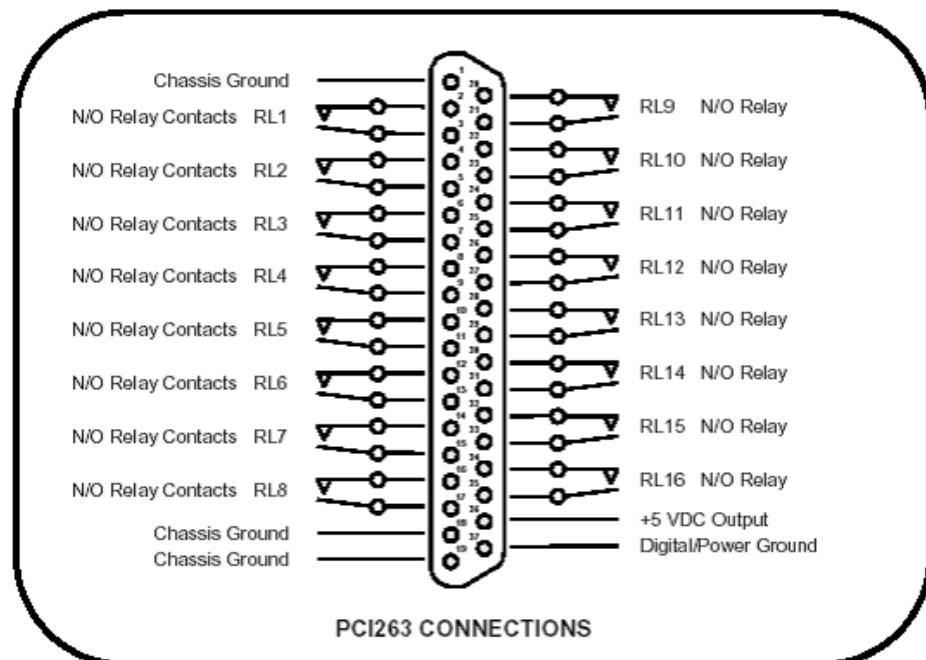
Chassis Ground
N/O Relay Contacts RL1
N/O Relay Contacts RL2
N/O Relay Contacts RL3
N/O Relay Contacts RL4
N/O Relay Contacts RL5
N/O Relay Contacts RL6
N/O Relay Contacts RL7
N/O Relay Contacts RL8
Chassis Ground
Chassis Ground

RL9 N/O Relay
RL10 N/O Relay
RL11 N/O Relay
RL12 N/O Relay
RL13 N/O Relay
RL14 N/O Relay
RL15 N/O Relay
RL16 N/O Relay
+5 VDC Output
Digital/Power Ground

PCI263 CONNECTIONS